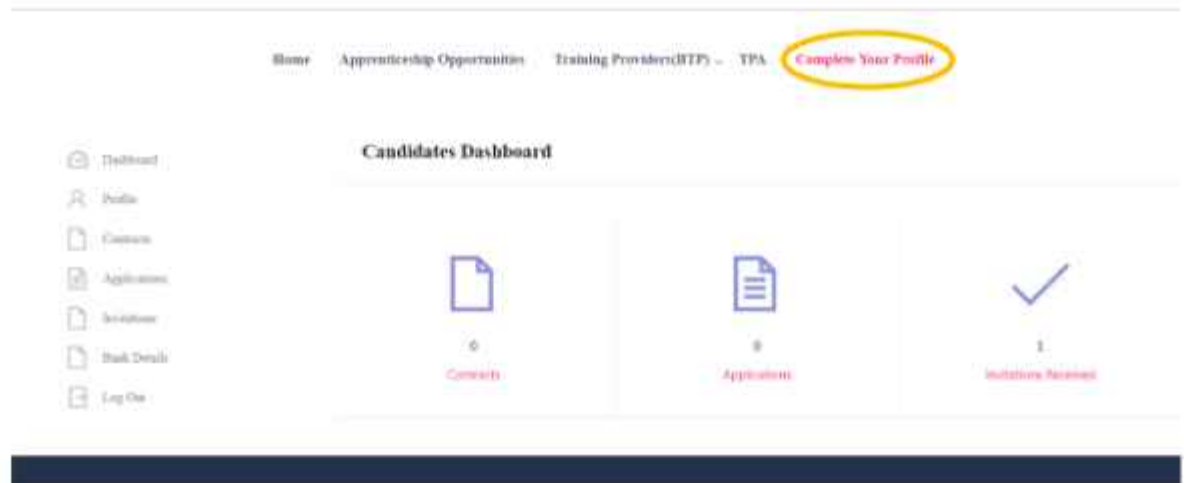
Home Apprenticeship Opportunities Training Providers(BTP) TPA Complete Your Profile

Dashboard
Profile
Contracts
Applications
Invitations
Bank Details
Log Out

Candidates Dashboard

0
Contracts

0
Applications

1
Invitations Received